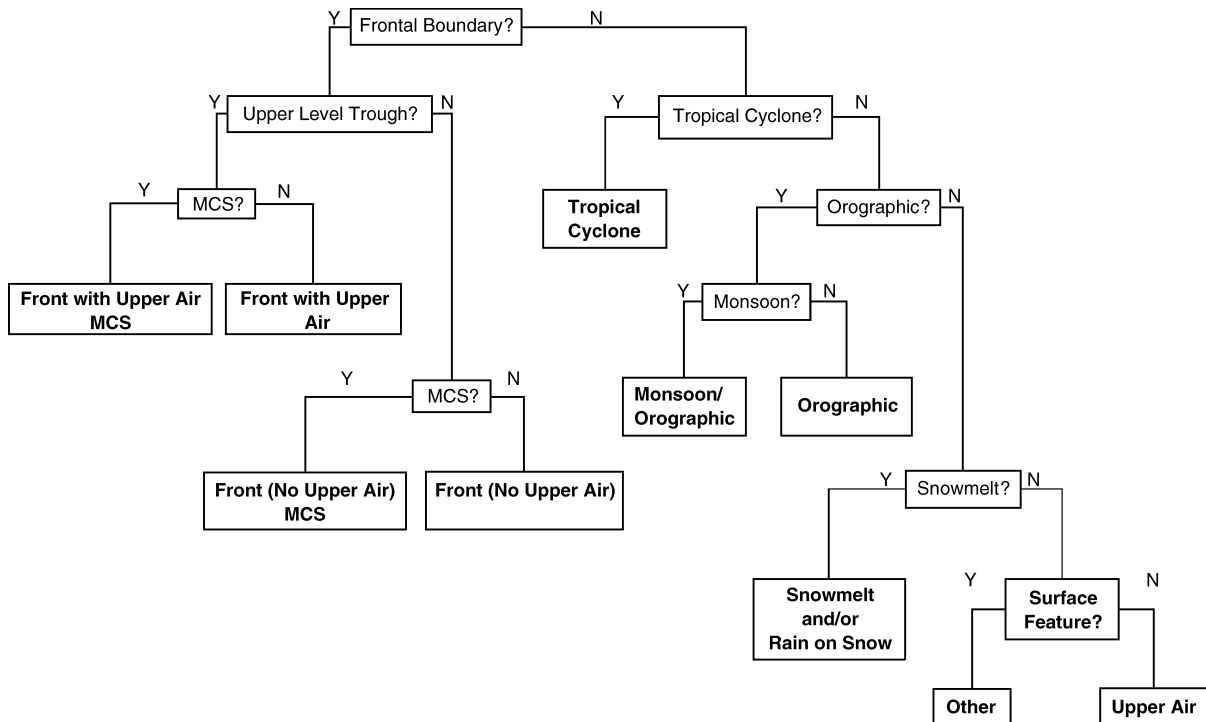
Y Frontal Boundary? N

Y Upper Level Trough? N

Y Tropical Cyclone? N

Y MCS? N

Tropical Cyclone

Y Orographic? N

Front with Upper Air MCS

Front with Upper Air

Y Monsoon? N

Y MCS? N

Monsoon/ Orographic

Orographic

Front (No Upper Air) MCS

Front (No Upper Air)

Y Snowmelt? N

Snowmelt and/or Rain on Snow

Y Surface Feature? N

Other

Upper Air